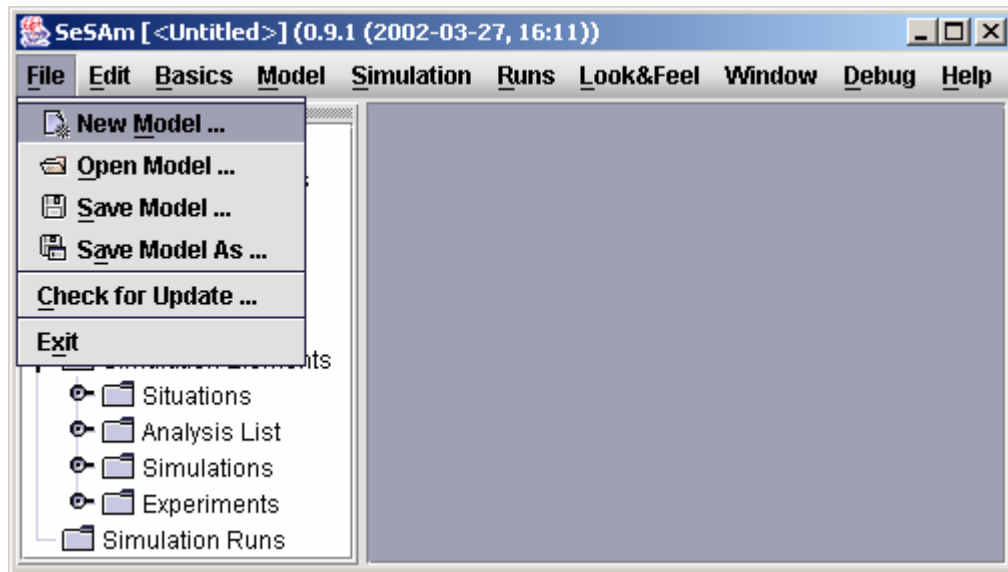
SeSAm [<Untitled>] (0.9.1 (2002-03-27, 16:11))

File Edit Basics Model Simulation Runs Look&Feel Window Debug Help

New Model ...
Open Model ...
Save Model ...
Save Model As ...
Check for Update ...
Exit

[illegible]nts
Situations
Analysis List
Simulations
Experiments
Simulation Runs